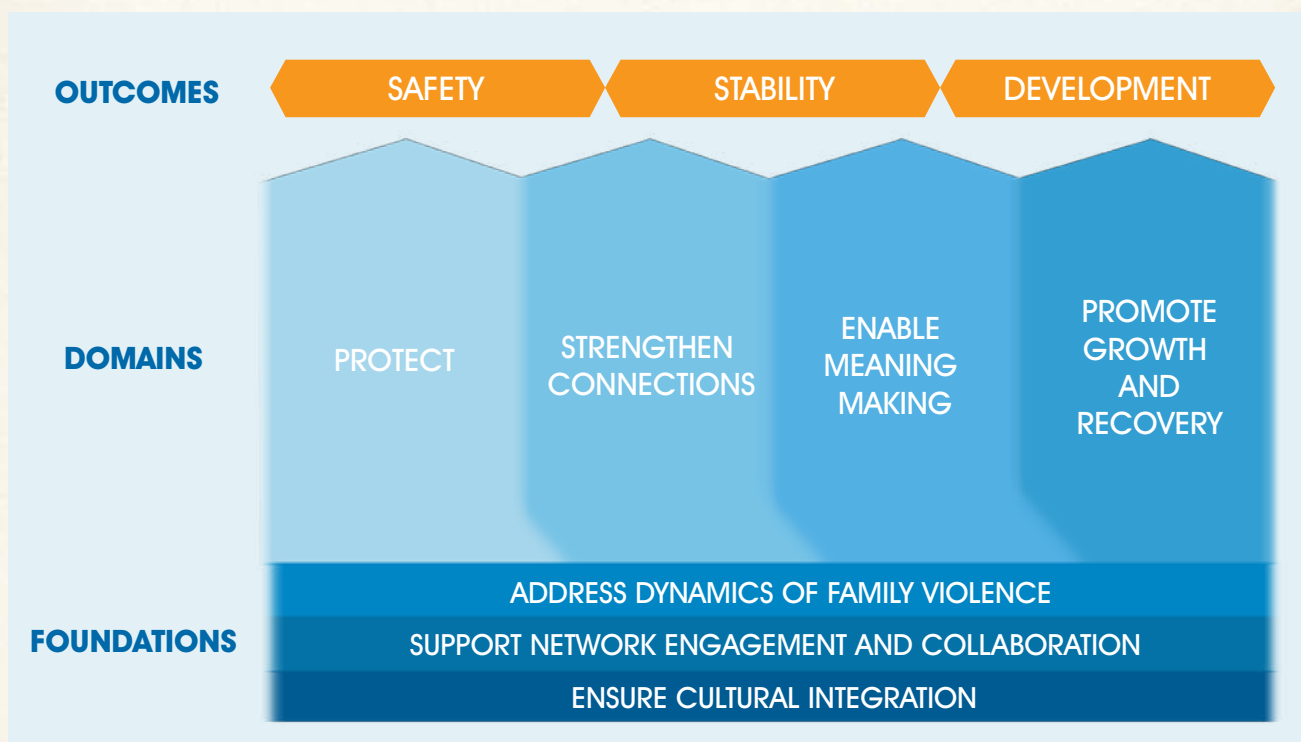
OUTCOMES

SAFETY

STABILITY

DEVELOPMENT

DOMAINS

PROTECT

STRENGTHEN CONNECTIONS

ENABLE MEANING MAKING

PROMOTE GROWTH AND RECOVERY

FOUNDATIONS

ADDRESS DYNAMICS OF FAMILY VIOLENCE

SUPPORT NETWORK ENGAGEMENT AND COLLABORATION

ENSURE CULTURAL INTEGRATION